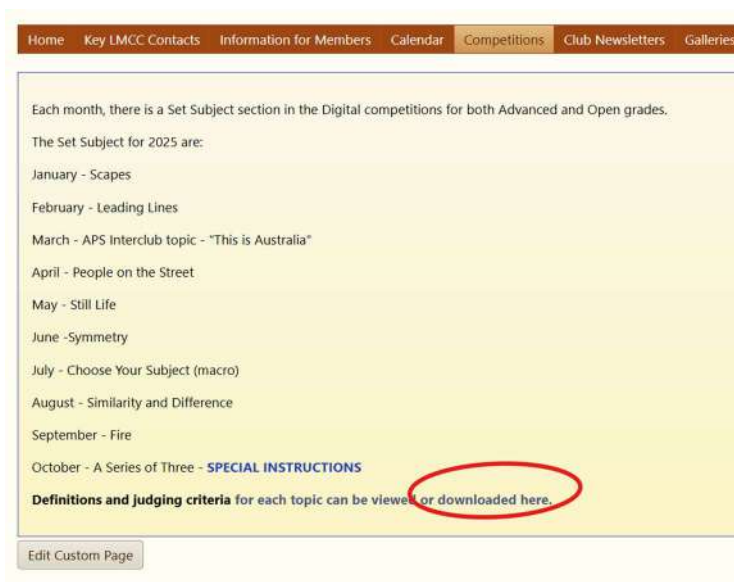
Home Key LMCC Contacts Information for Members Calendar Competitions Club Newsletters Galleries

Each month, there is a Set Subject section in the Digital competitions for both Advanced and Open grades.

The Set Subject for 2025 are:

January - Scapes

February - Leading Lines

March - APS Interclub topic - "This is Australia"

April - People on the Street

May - Still Life

June -Symmetry

July - Choose Your Subject (macro)

August - Similarity and Difference

September - Fire

October - A Series of Three - SPECIAL INSTRUCTIONS

Definitions and judging criteria for each topic can be viewed or downloaded here.

Edit Custom Page